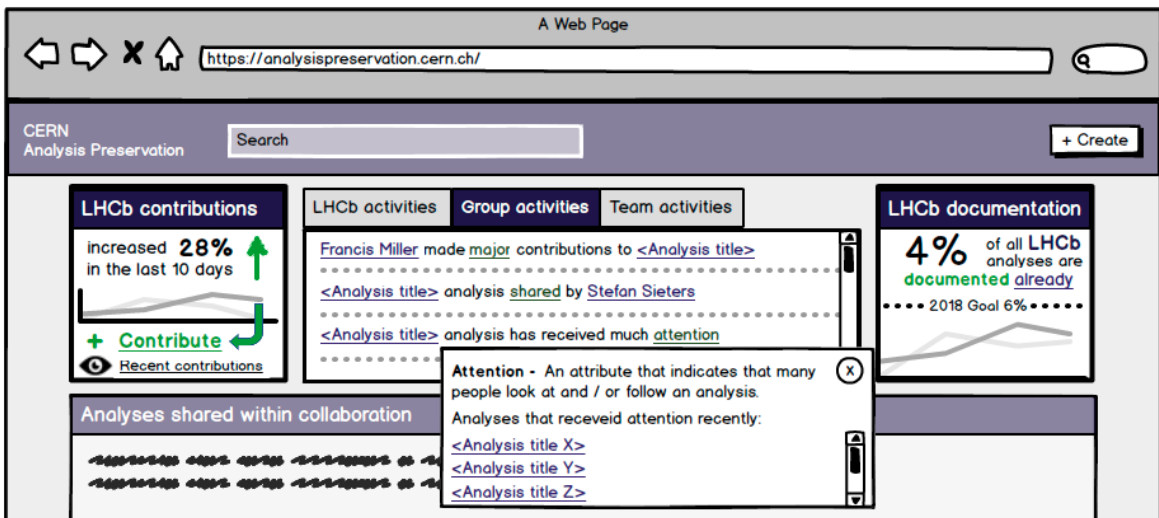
A Web Page

https://analysispreservation.cern.ch/

CERN
Analysis Preservation

Search

+ Create

LHCb contributions

increased 28% in the last 10 days

+ Contribute

Recent contributions

LHCb activities | Group activities | Team activities

Francis Miller made major contributions to <Analysis title>

<Analysis title> analysis shared by Stefan Sieters

<Analysis title> analysis has received much attention

LHCb documentation

4% of all LHCb analyses are documented already

2018 Goal 6%

Attention - An attribute that indicates that many people look at and / or follow an analysis.

x

Analyses that receveid attention recently:

<Analysis title X>
<Analysis title Y>
<Analysis title Z>

Analyses shared within collaboration

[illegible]
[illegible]